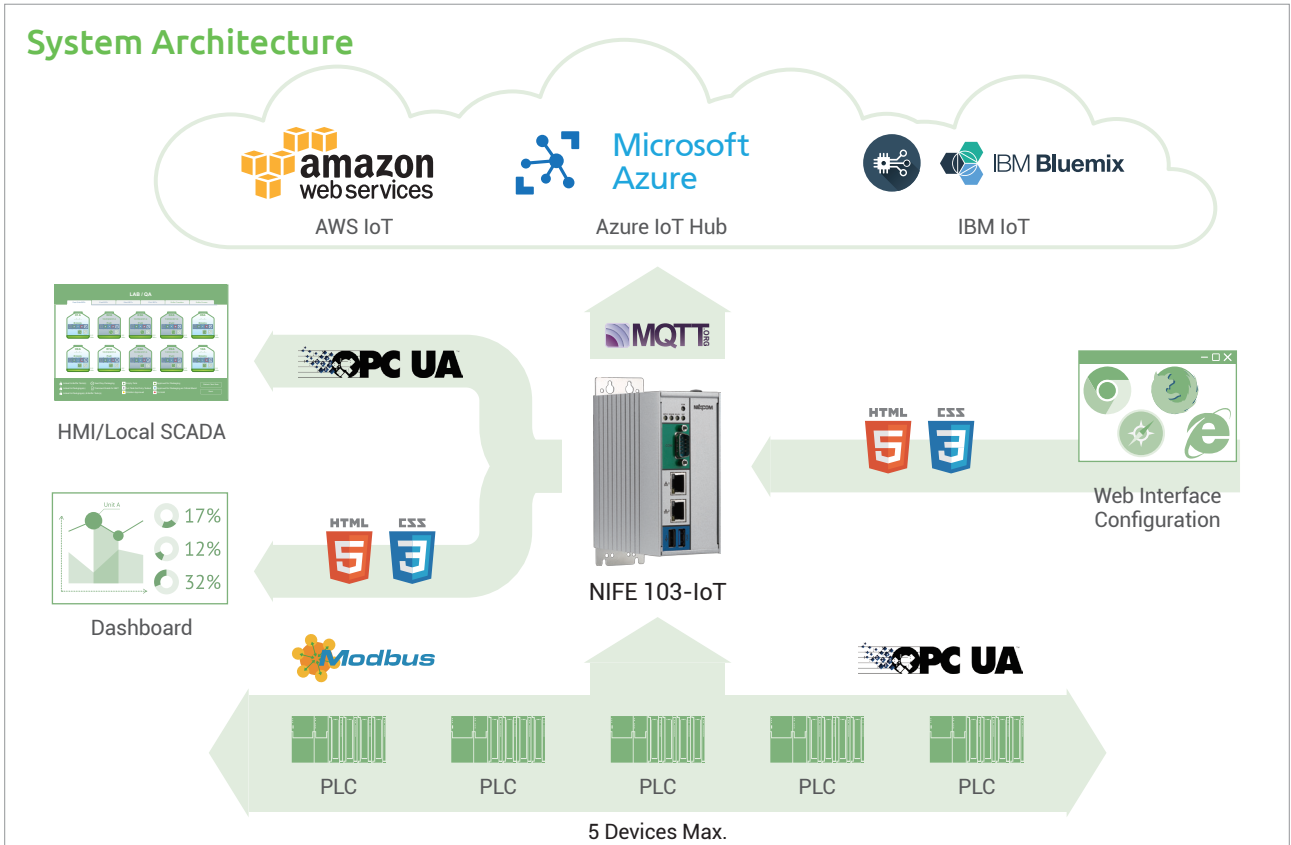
System Architecture

amazon web services
AWS IoT

Microsoft Azure
Azure IoT Hub

IBM Bluemix
IBM IoT

LAB / QA

HMI/Local SCADA

OPC UA

MQTT .ORG

HTML 5 CSS 3

Web Interface Configuration

Unit A
17%
12%
32%

Dashboard

HTML 5 CSS 3

NIFE 103-IoT

Modbus

OPC UA

PLC PLC PLC PLC PLC

5 Devices Max.